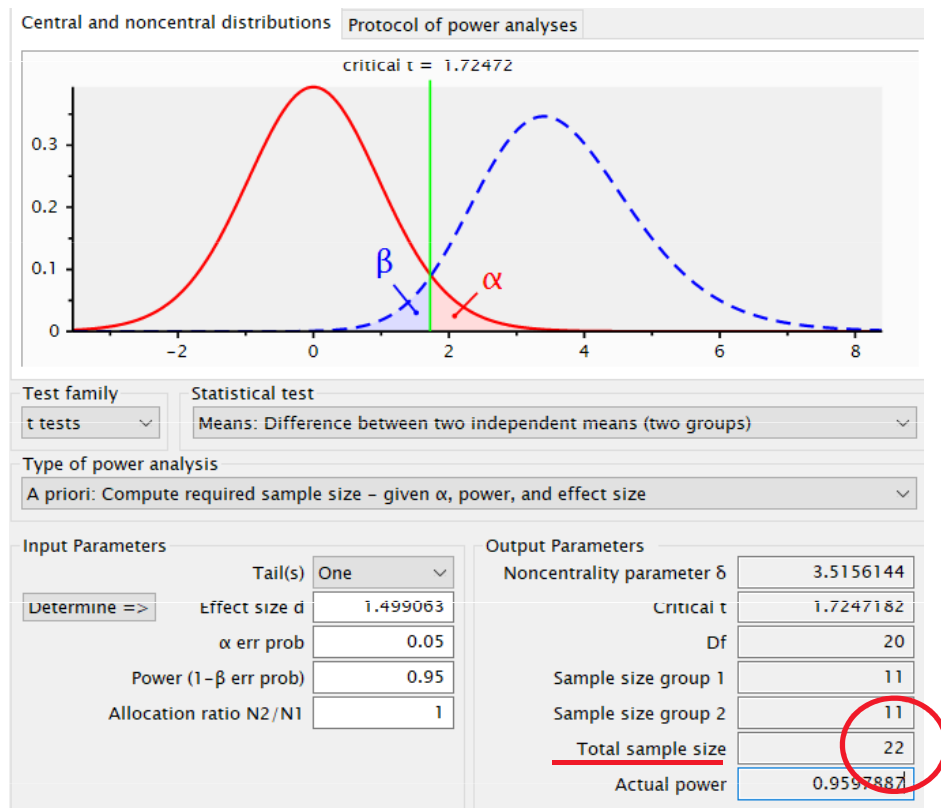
Central and noncentral distributions | Protocol of power analyses

critical t = 1.72472

0.3
0.2
0.1
0
-2
0
2
4
6
8
β
α

Test family
t tests

Statistical test
Means: Difference between two independent means (two groups)

Type of power analysis
A priori: Compute required sample size – given α, power, and effect size

Input Parameters
Tail(s) One
Determine => Effect size d 1.499063
α err prob 0.05
Power (1-β err prob) 0.95
Allocation ratio N2/N1 1

Output Parameters
Noncentrality parameter δ 3.5156144
Critical t 1.7247182
Df 20
Sample size group 1 11
Sample size group 2 11
Total sample size 22
Actual power 0.9597887